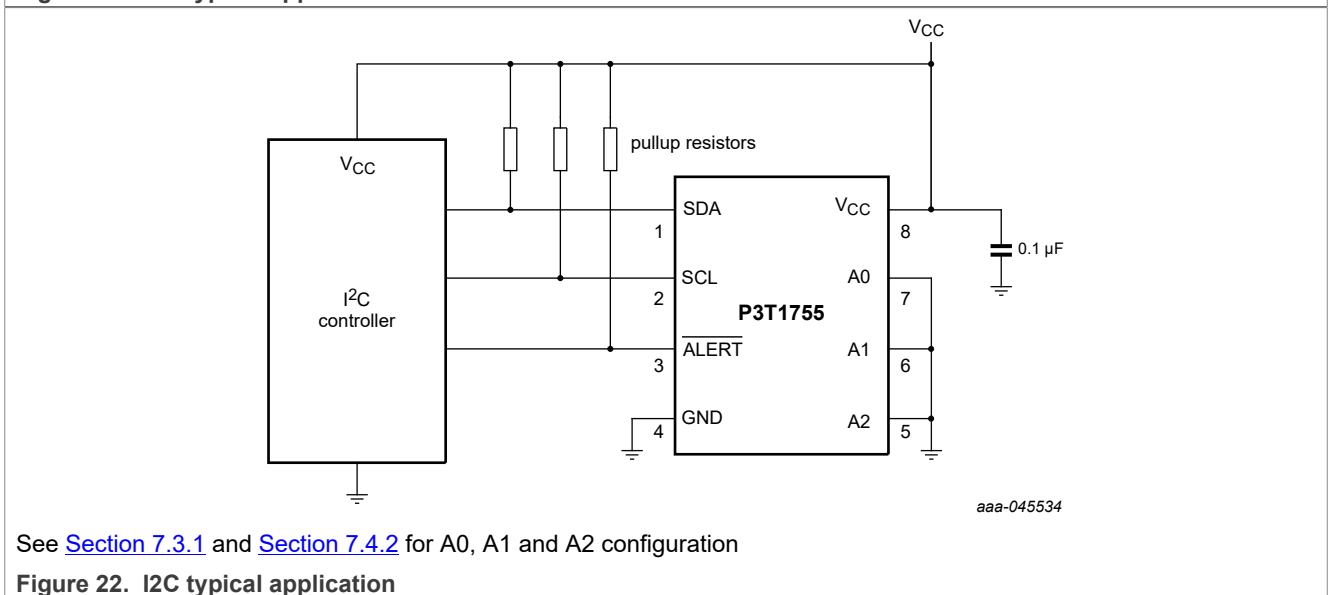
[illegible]

$V_{CC}$

$V_{CC}$

pullup resistors

SDA

1

SCL

2

$\overline{ALERT}$

3

GND

4

$V_{CC}$

8

A0

7

A1

6

A2

5

P3T1755

0.1 μF

$I^2C$ controller

aaa-045534

See Section 7.3.1 and Section 7.4.2 for A0, A1 and A2 configuration

Figure 22. I2C typical application